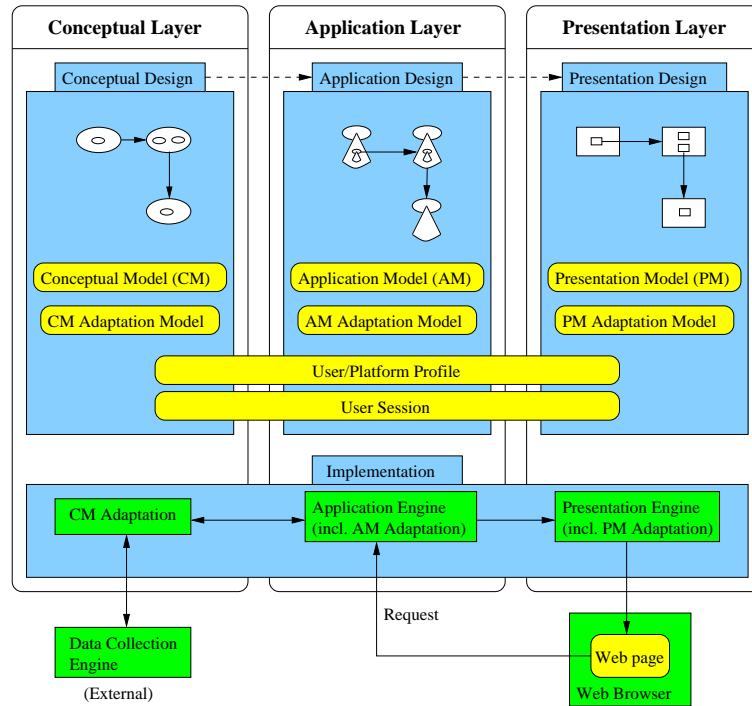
Conceptual Layer

Application Layer

Presentation Layer

Conceptual Design

Application Design

Presentation Design

Conceptual Model (CM)

CM Adaptation Model

Application Model (AM)

AM Adaptation Model

Presentation Model (PM)

PM Adaptation Model

User/Platform Profile

User Session

Implementation

CM Adaptation

Application Engine (incl. AM Adaptation)

Presentation Engine (incl. PM Adaptation)

Request

Data Collection Engine

(External)

Web page

Web Browser